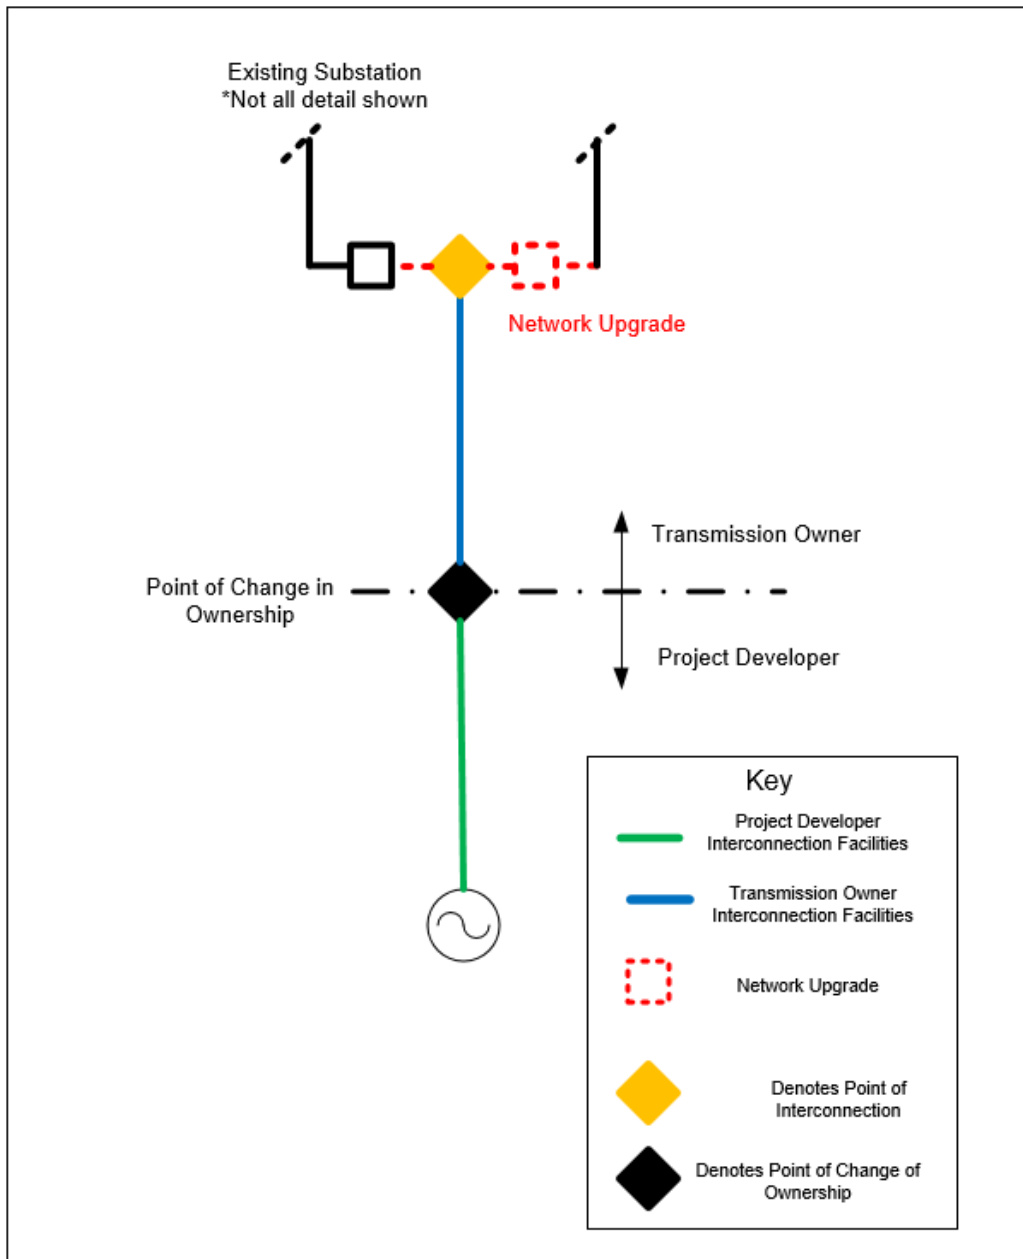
Existing Substation
*Not all detail shown

Network Upgrade

Transmission Owner

Point of Change in Ownership

Project Developer

Key

Project Developer Interconnection Facilities

Transmission Owner Interconnection Facilities

Network Upgrade

Denotes Point of Interconnection

Denotes Point of Change of Ownership